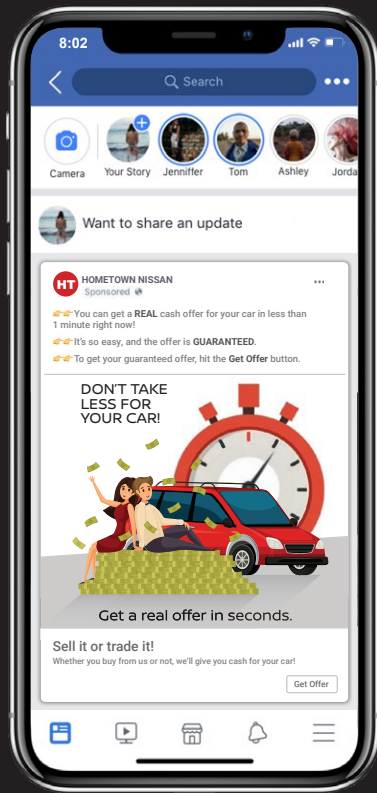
8:02

Search

Camera
Your Story
Jenniffer
Tom
Ashley
Jorda

Want to share an update

HT
HOMETOWN NISSAN
Sponsored

👉👉You can get a REAL cash offer for your car in less than 1 minute right now!
👉👉It's so easy, and the offer is GUARANTEED.
👉👉To get your guaranteed offer, hit the Get Offer button.

DON'T TAKE LESS FOR YOUR CAR!

Get a real offer in seconds.

Sell it or trade it!
Whether you buy from us or not, we'll give you cash for your car!

Get Offer